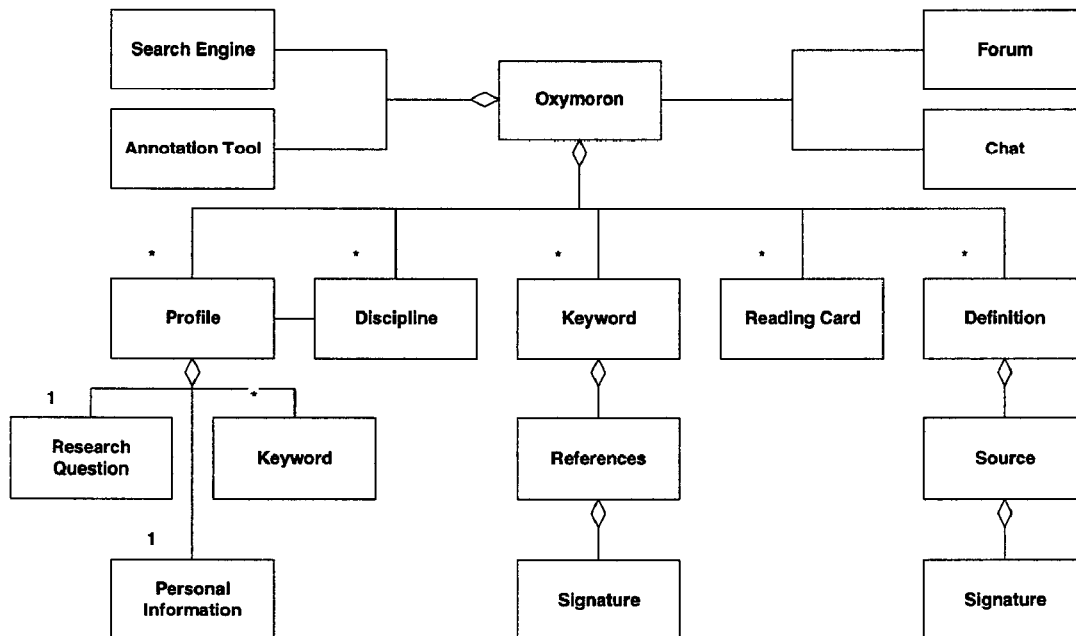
Search Engine

Annotation Tool

Oxymoron

Forum

Chat

*

Profile

*

Discipline

*

Keyword

*

Reading Card

*

Definition

1

Research Question

*

Keyword

References

Source

1

Personal Information

Signature

Signature